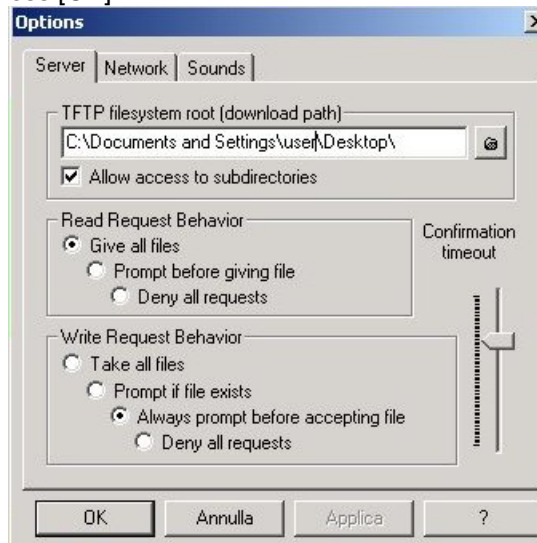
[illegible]
Options

Server | Network | Sounds

TFTP filesystem root (download path)
C:\Documents and Settings\user\Desktop\
Allow access to subdirectories

Read Request Behavior
Give all files
Prompt before giving file
Deny all requests

Confirmation timeout

Write Request Behavior
Take all files
Prompt if file exists
Always prompt before accepting file
Deny all requests

OK
Annulla
Applica
?